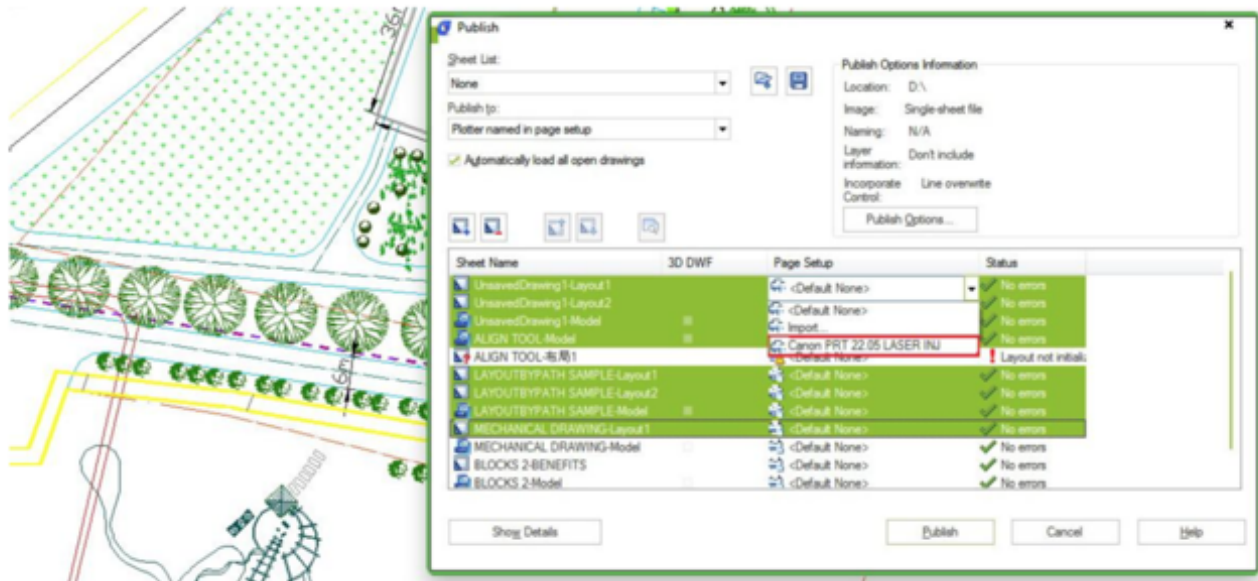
36

6m

Publish

Sheet List:
None
Publish to:
Plotter named in page setup
Automatically load all open drawings

Publish Options Information
Location: D:\
Image: Single-sheet file
Naming: N/A
Layer information: Don't include
Incorporate Control: Line overwrite
Publish Options...

| Sheet Name | 3D DWF | Page Setup | Status |
|---|---|---|---|
| UnsavedDrawing1-Layout1 | | <Default None> | No errors |
| UnsavedDrawing1-Layout2 | | <Default None> | No errors |
| UnsavedDrawing1-Model | | Import... | No errors |
| ALIGN TOOL-Model | | Canon PRT 22.05 LASER INJ | No errors |
| ALIGN TOOL-布局1 | | <Default None> | Layout not initiali |
| LAYOUTBYPATH SAMPLE-Layout1 | | <Default None> | No errors |
| LAYOUTBYPATH SAMPLE-Layout2 | | <Default None> | No errors |
| LAYOUTBYPATH SAMPLE-Model | | <Default None> | No errors |
| MECHANICAL DRAWING-Layout1 | | <Default None> | No errors |
| MECHANICAL DRAWING-Model | | <Default None> | No errors |
| BLOCKS 2-BENEFITS | | <Default None> | No errors |
| BLOCKS 2-Model | | <Default None> | No errors |

Show Details
Publish
Cancel
Help